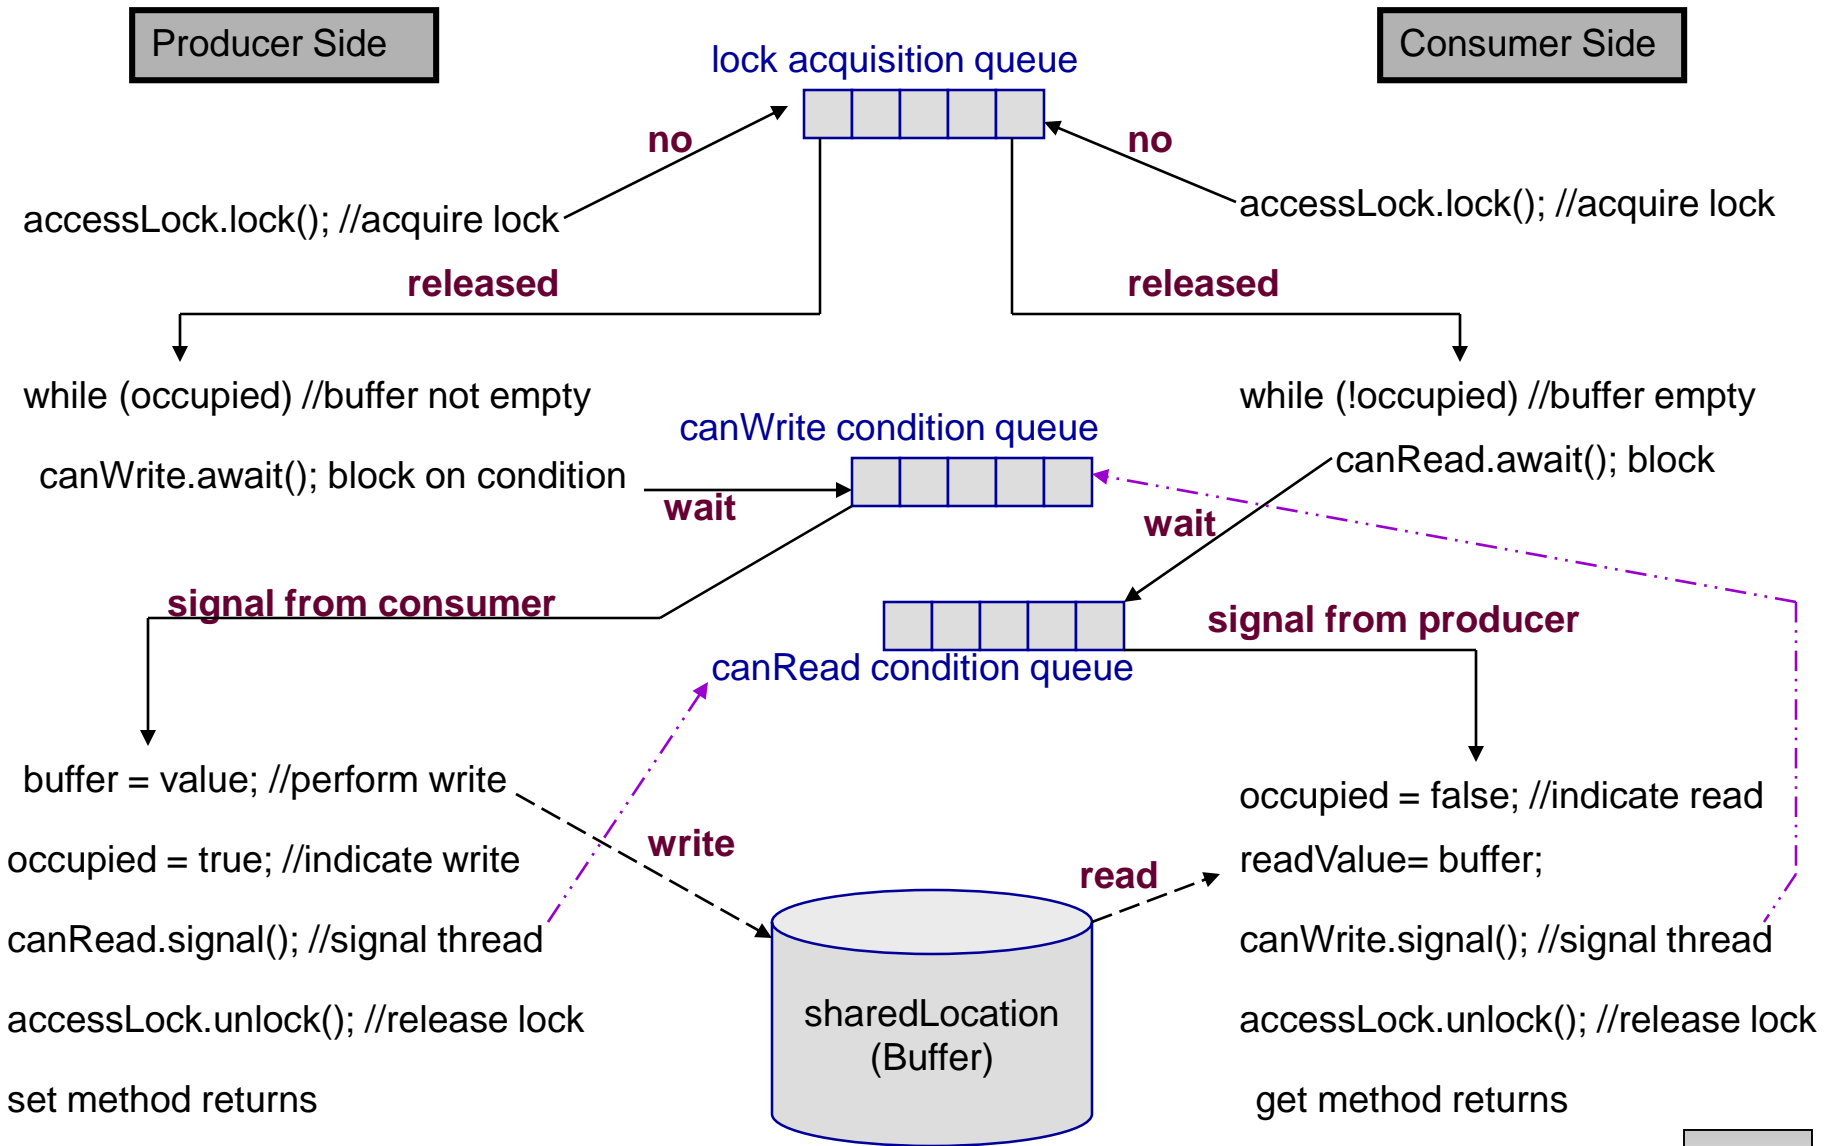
Producer Side

lock acquisition queue

Consumer Side

no

no

accessLock.lock(); //acquire lock

accessLock.lock(); //acquire lock

released

released

while (occupied) //buffer not empty

while (!occupied) //buffer empty

canWrite condition queue

canWrite.await(); block on condition

canRead.await(); block

wait

wait

signal from consumer

signal from producer

canRead condition queue

buffer = value; //perform write

occupied = false; //indicate read

write

occupied = true; //indicate write

read

readValue= buffer;

canRead.signal(); //signal thread

canWrite.signal(); //signal thread

sharedLocation (Buffer)

accessLock.unlock(); //release lock

accessLock.unlock(); //release lock

set method returns

get method returns